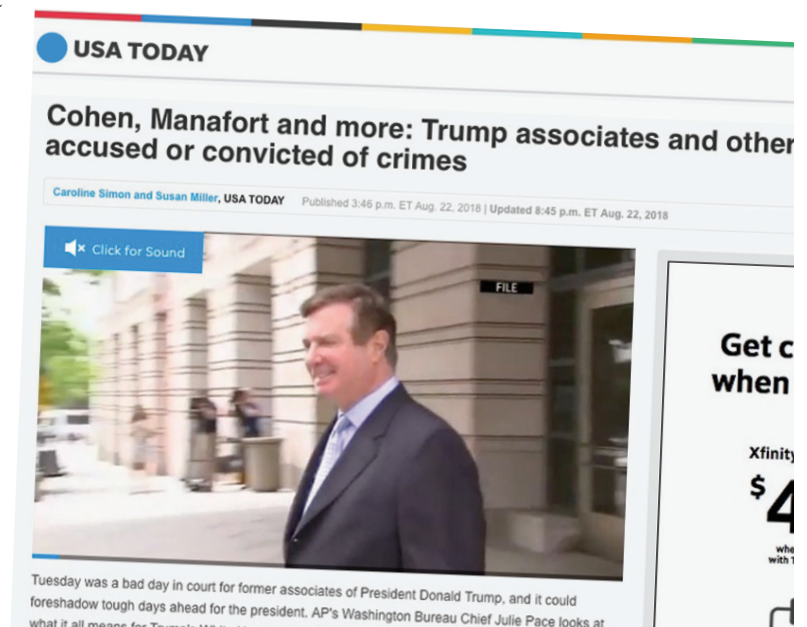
USA TODAY

Cohen, Manafort and more: Trump associates and other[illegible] accused or convicted of crimes

Caroline Simon and Susan Miller, USA TODAY Published 3:46 p.m. ET Aug. 22, 2018 | Updated 8:45 p.m. ET Aug. 22, 2018

Click for Sound

FILE

Tuesday was a bad day in court for former associates of President Donald Trump, and it could foreshadow tough days ahead for the president. AP's Washington Bureau Chief Julie Pace looks at what it all means for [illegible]

Get c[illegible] when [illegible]

Xfinity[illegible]

$4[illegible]